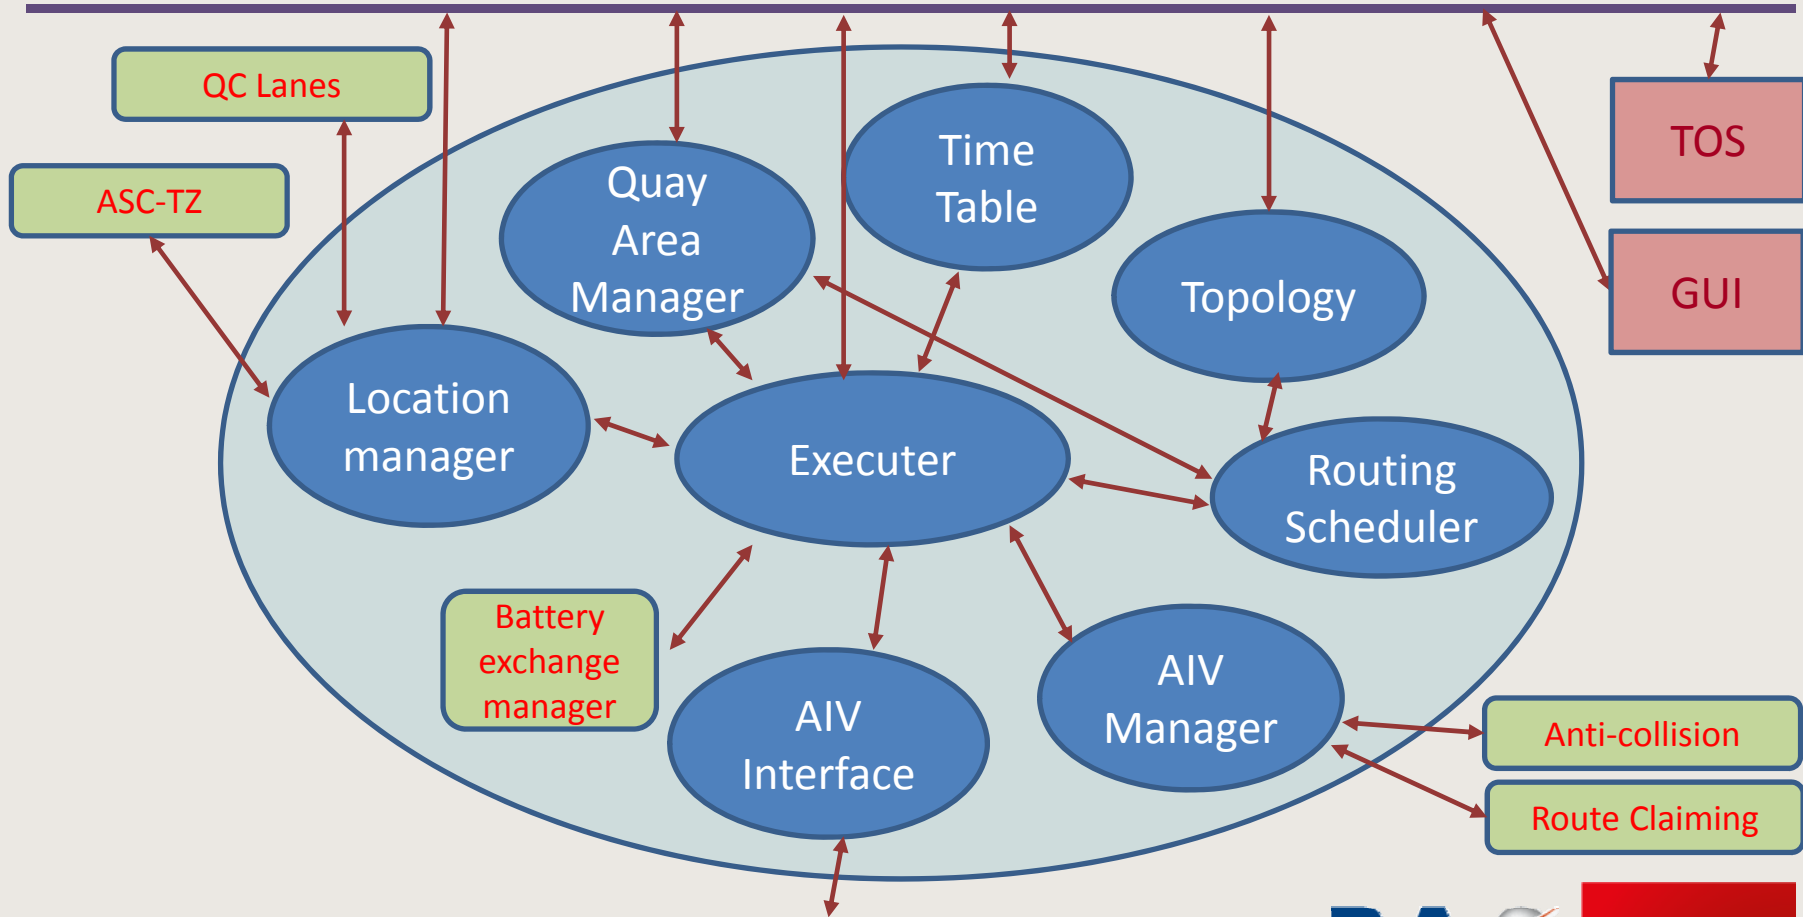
QC Lanes

ASC-TZ

Quay Area Manager

Time Table

Topology

TOS

GUI

Location manager

Executer

Routing Scheduler

Battery exchange manager

AIV Interface

AIV Manager

Anti-collision

Route Claiming